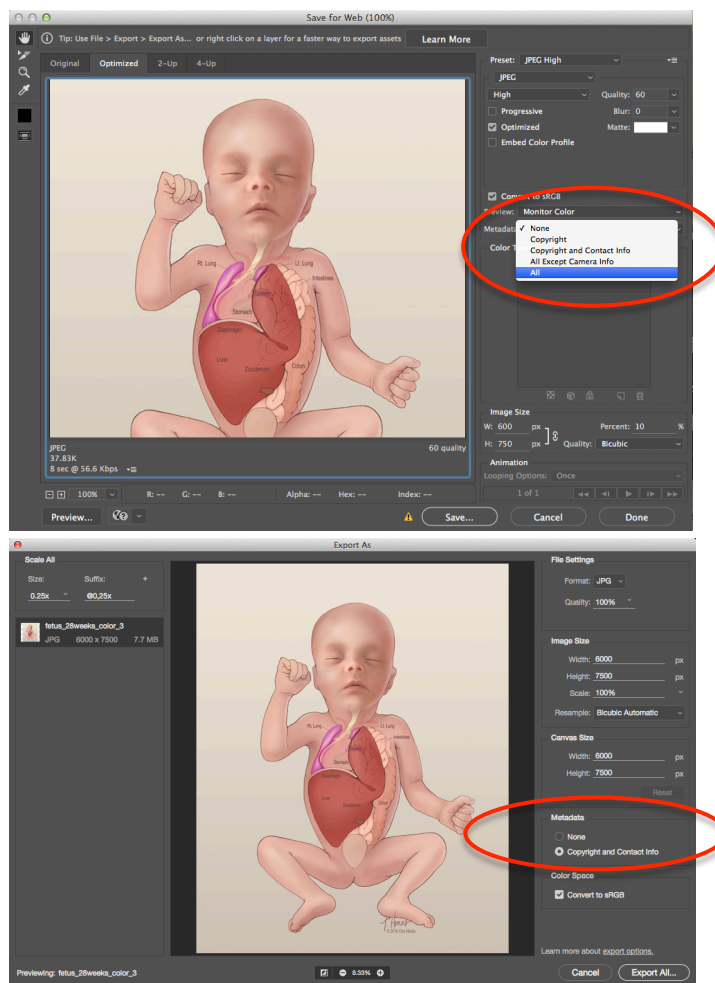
Save for Web (100%)

Tip: Use File > Export > Export As... or right click on a layer for a faster way to export assets

Learn More

Original

Optimized

2-Up

4-Up

Rt. Lung

Lt. Lung

Intestines

Stomach

Diaphragm

Liver

Duodenum

Colon

JPEG
37.83K
8 sec @ 56.6 Kbps

60 quality

100%

R: --

G: --

B: --

Alpha: --

Hex: --

Index: --

Preview...

Save...

Cancel

Done

Preset: JPEG High

JPEG

High

Quality: 60

Progressive

Blur: 0

Optimized

Matte:

Embed Color Profile

Convert to sRGB

Preview: Monitor Color

Metadata

Color T

✓ None
Copyright
Copyright and Contact Info
All Except Camera Info
All

Image Size

W: 600 px

Percent: 10 %

H: 750 px

Quality: Bicubic

Animation

Looping Options: Once

1 of 1

Export As

Scale All

Size:

Suffix:

+

0.25x

@0.25x

fetus_28weeks_color_3

JPG 6000 x 7500 7.7 MB

Rt. Lung

Lt. Lung

Stomach

Liver

Duodenum

Colon

File Settings

Format: JPG

Quality: 100%

Image Size

Width: 6000 px

Height: 7500 px

Scale: 100%

Resample: Bicubic Automatic

Canvas Size

Width: 6000 px

Height: 7500 px

Reset

Metadata

None

Copyright and Contact Info

Color Space

Convert to sRGB

Learn more about export options.

Previewing: fetus_28weeks_color_3

8.33%

Cancel

Export All...